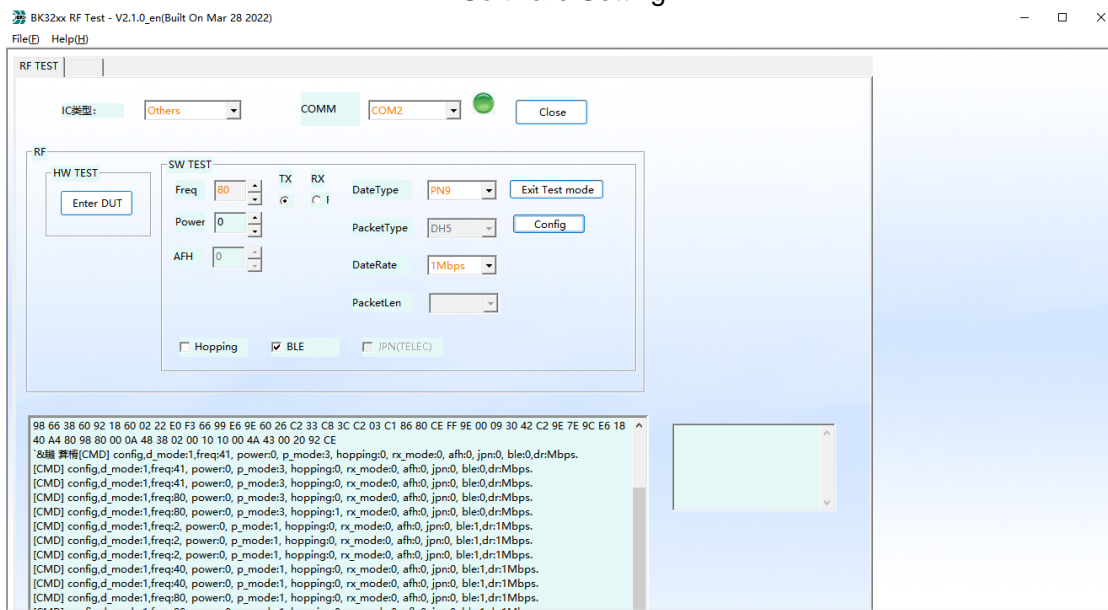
BK32xx RF Test - V2.1.0_en(Built On Mar 28 2022)

File(F) Help(H)

RF TEST

IC类型: Others

COMM COM2

Close

RF

HW TEST

Enter DUT

SW TEST

Freq 80

TX RX

DateType PN9

Exit Test mode

Power 0

PacketType DH5

Config

AFH 0

DateRate 1Mbps

PacketLen

Hopping

BLE

JPN(TELEC)

98 66 38 60 92 18 60 02 22 E0 F3 66 99 E6 9E 60 26 C2 33 C8 3C C2 03 C1 86 80 CE FF 9E 00 09 30 42 C2 9E 7E 9C E6 18 40 A4 80 98 80 00 0A 48 38 02 00 10 10 00 4A 43 00 20 92 CE
`&醸 龏榍[CMD] config,d_mode:1,freq:41, power:0, p_mode:3, hopping:0, rx_mode:0, afh:0, jpn:0, ble:0,dr:Mbps.
[CMD] config,d_mode:1,freq:41, power:0, p_mode:3, hopping:0, rx_mode:0, afh:0, jpn:0, ble:0,dr:Mbps.
[CMD] config,d_mode:1,freq:41, power:0, p_mode:3, hopping:0, rx_mode:0, afh:0, jpn:0, ble:0,dr:Mbps.
[CMD] config,d_mode:1,freq:80, power:0, p_mode:3, hopping:0, rx_mode:0, afh:0, jpn:0, ble:0,dr:Mbps.
[CMD] config,d_mode:1,freq:80, power:0, p_mode:3, hopping:1, rx_mode:0, afh:0, jpn:0, ble:0,dr:Mbps.
[CMD] config,d_mode:1,freq:2, power:0, p_mode:1, hopping:0, rx_mode:0, afh:0, jpn:0, ble:1,dr:1Mbps.
[CMD] config,d_mode:1,freq:2, power:0, p_mode:1, hopping:0, rx_mode:0, afh:0, jpn:0, ble:1,dr:1Mbps.
[CMD] config,d_mode:1,freq:2, power:0, p_mode:1, hopping:0, rx_mode:0, afh:0, jpn:0, ble:1,dr:1Mbps.
[CMD] config,d_mode:1,freq:40, power:0, p_mode:1, hopping:0, rx_mode:0, afh:0, jpn:0, ble:1,dr:1Mbps.
[CMD] config,d_mode:1,freq:40, power:0, p_mode:1, hopping:0, rx_mode:0, afh:0, jpn:0, ble:1,dr:1Mbps.
[CMD] config,d_mode:1,freq:80, power:0, p_mode:1, hopping:0, rx_mode:0, afh:0, jpn:0, ble:1,dr:1Mbps.
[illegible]